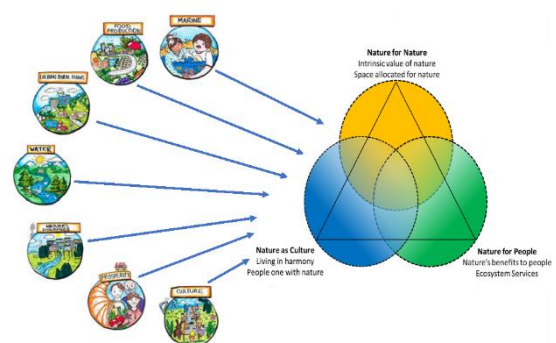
FOOD PRODUCTION

MARINE

URBAN RURAL NEXUS

WATER

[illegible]

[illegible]

CULTURE

Nature for Nature
Intrinsic value of nature
Space allocated for nature

Nature as Culture
Living in harmony
People one with nature

Nature for People
Nature's benefits to people
Ecosystem Services